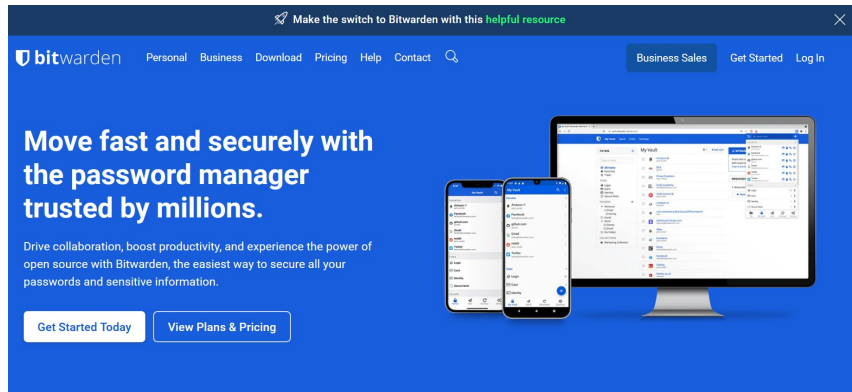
Make the switch to Bitwarden with this helpful resource

bitwarden Personal Business Download Pricing Help Contact

Business Sales Get Started Log In

Move fast and securely with the password manager trusted by millions.

Drive collaboration, boost productivity, and experience the power of open source with Bitwarden, the easiest way to secure all your passwords and sensitive information.

Get Started Today

View Plans & Pricing

My Vault